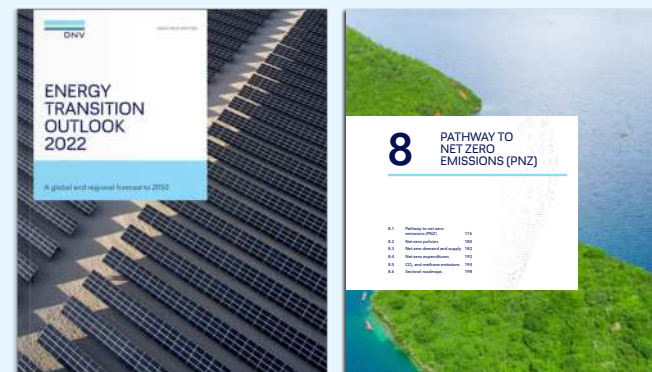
DNV

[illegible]

ENERGY TRANSITION OUTLOOK 2022

A global and regional forecast to 2050

8 PATHWAY TO NET ZERO EMISSIONS (PNZ)

| | | |
|---|---|---|
| 8.1 | Pathway to net zero emissions (PNZ) | 174 |
| 8.2 | Net zero policies | 180 |
| 8.3 | Net zero demand and supply | 182 |
| 8.4 | Net zero expenditures | 192 |
| 8.5 | $CO_2$ and methane emissions | 194 |
| 8.6 | Sectoral roadmaps | 198 |